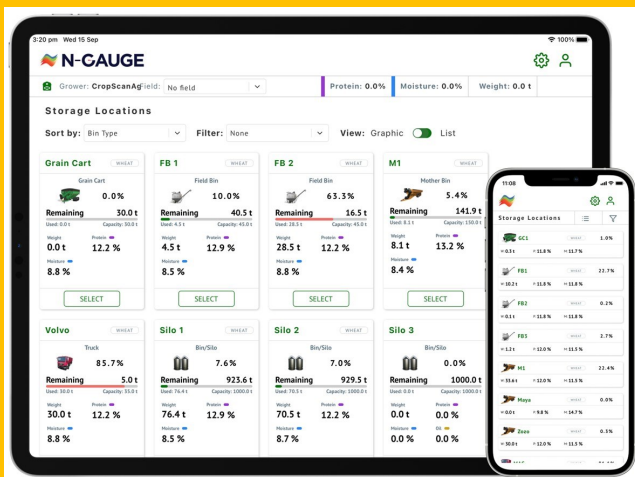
3:20 pm Wed 15 Sep
100%

N-GAUGE

Grower: CropScanAg Field: No field
Protein: 0.0%
Moisture: 0.0%
Weight: 0.0 t

Storage Locations

Sort by: Bin Type
Filter: None
View: Graphic List

Grain Cart WHEAT
Grain Cart
0.0%
Remaining 30.0 t
Used: 0.0 t Capacity: 30.0 t
Weight 0.0 t
Protein 12.2 %
Moisture 8.8 %
SELECT

FB 1 WHEAT
Field Bin
10.0%
Remaining 40.5 t
Used: 4.5 t Capacity: 45.0 t
Weight 4.5 t
Protein 12.9 %
Moisture 8.5 %
SELECT

FB 2 WHEAT
Field Bin
63.3%
Remaining 16.5 t
Used: 28.5 t Capacity: 45.0 t
Weight 28.5 t
Protein 12.2 %
Moisture 8.8 %
SELECT

M1 WHEAT
Mother Bin
5.4%
Remaining 141.9 t
Used: 8.1 t Capacity: 150.0 t
Weight 8.1 t
Protein 13.2 %
Moisture 8.4 %
SELECT

Volvo WHEAT
Truck
85.7%
Remaining 5.0 t
Used: 30.0 t Capacity: 35.0 t
Weight 30.0 t
Protein 12.2 %
Moisture 8.8 %

Silo 1 WHEAT
Bin/Silo
7.6%
Remaining 923.6 t
Used: 76.4 t Capacity: 1000.0 t
Weight 76.4 t
Protein 12.9 %
Moisture 8.5 %

Silo 2 WHEAT
Bin/Silo
7.0%
Remaining 929.5 t
Used: 70.5 t Capacity: 1000.0 t
Weight 70.5 t
Protein 12.2 %
Moisture 8.7 %

Silo 3
Bin/Silo
0.0%
Remaining 1000.0 t
Used: 0.0 t Capacity: 1000.0 t
Weight 0.0 t
Protein 0.0 %
Moisture 0.0 %
Oil 0.0 %

11:08

Storage Locations

GC1 WHEAT 1.0%
0.3 t 11.8 % 11.7 %

FB1 WHEAT 22.7%
10.2 t 11.8 % 11.8 %

FB2 WHEAT 0.2%
0.1 t 11.8 % 11.8 %

FB5 WHEAT 2.7%
1.2 t 12.0 % 11.5 %

M1 WHEAT 22.4%
33.6 t 12.0 % 11.5 %

Maya WHEAT 0.0%
0.0 t 9.8 % 14.7 %

Zezo WHEAT 0.3%
30.0 t 12.0 % 11.5 %